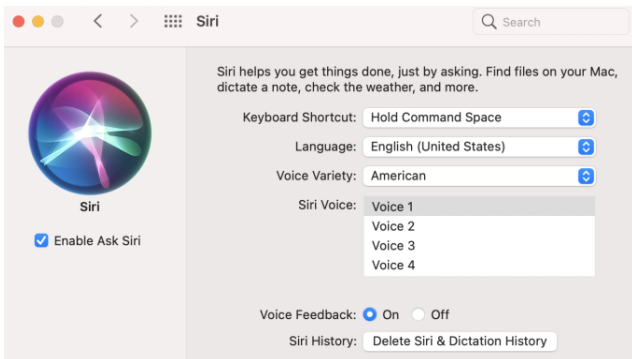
Siri

Search

Siri

Enable Ask Siri

Siri helps you get things done, just by asking. Find files on your Mac, dictate a note, check the weather, and more.

Keyboard Shortcut: Hold Command Space

Language: English (United States)

Voice Variety: American

Siri Voice: Voice 1
Voice 2
Voice 3
Voice 4

Voice Feedback: On Off

Siri History: Delete Siri & Dictation History